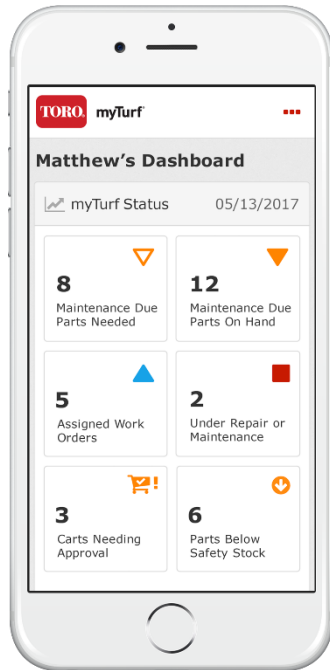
TORO. myTurf

Matthew's Dashboard

myTurf Status 05/13/2017

8
Maintenance Due Parts Needed

12
Maintenance Due Parts On Hand

5
Assigned Work Orders

2
Under Repair or Maintenance

3
Carts Needing Approval

6
Parts Below Safety Stock